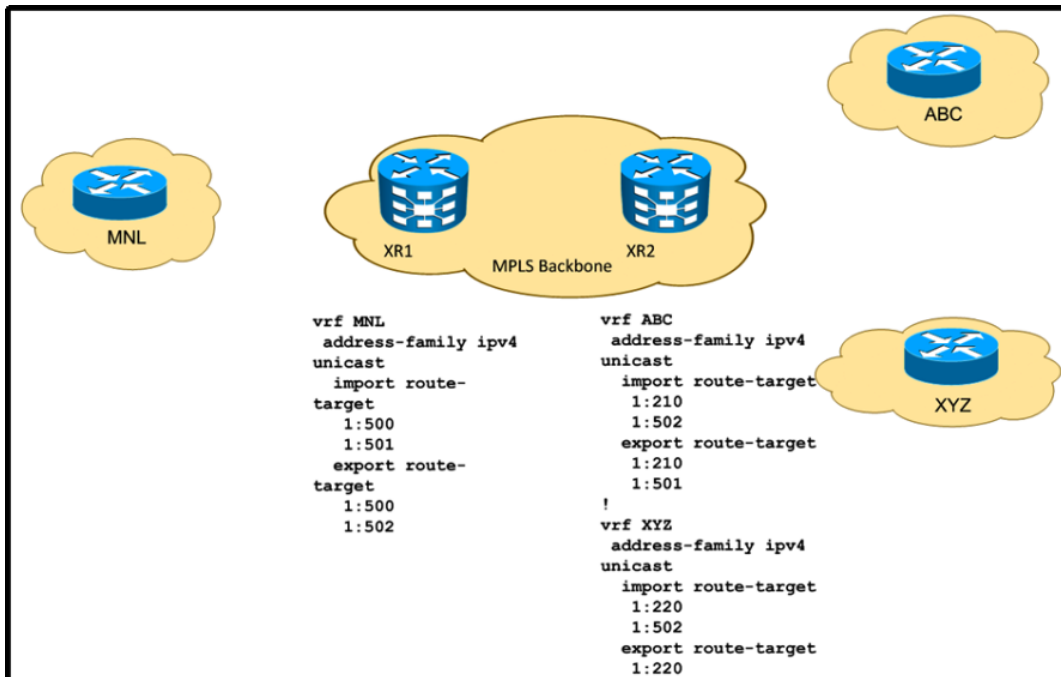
ABC

MNL

XR1

MPLS Backbone

XR2

XYZ

vrf MNL
 address-family ipv4 unicast
  import route-target
   1:500
   1:501
  export route-target
   1:500
   1:502

vrf ABC
 address-family ipv4 unicast
  import route-target
   1:210
   1:502
  export route-target
   1:210
   1:501
!
vrf XYZ
 address-family ipv4 unicast
  import route-target
   1:220
   1:502
  export route-target
   1:220